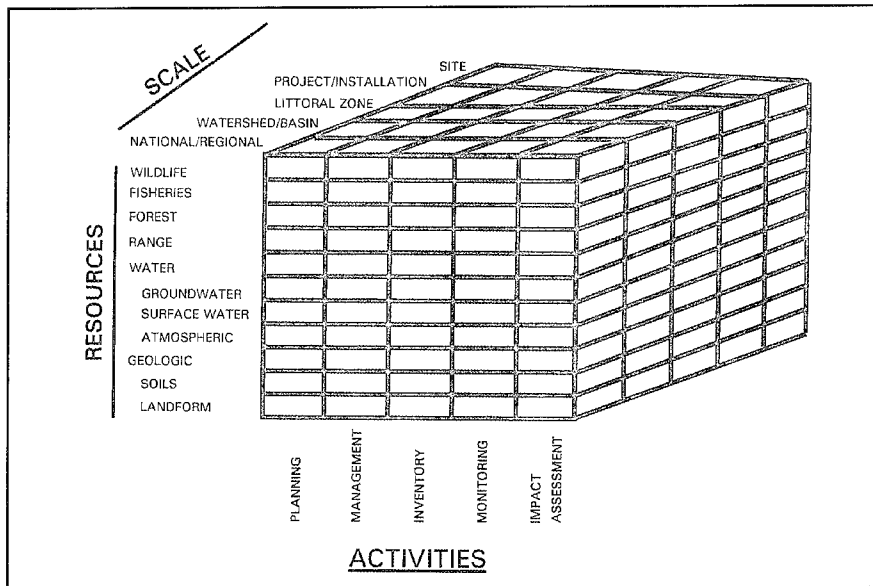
SCALE

SITE
PROJECT/INSTALLATION
LITTORAL ZONE
WATERSHED/BASIN
NATIONAL/REGIONAL

RESOURCES

WILDLIFE
FISHERIES
FOREST
RANGE
WATER
GROUNDWATER
SURFACE WATER
ATMOSPHERIC
GEOLOGIC
SOILS
LANDFORM

PLANNING
MANAGEMENT
INVENTORY
MONITORING
IMPACT ASSESSMENT

ACTIVITIES